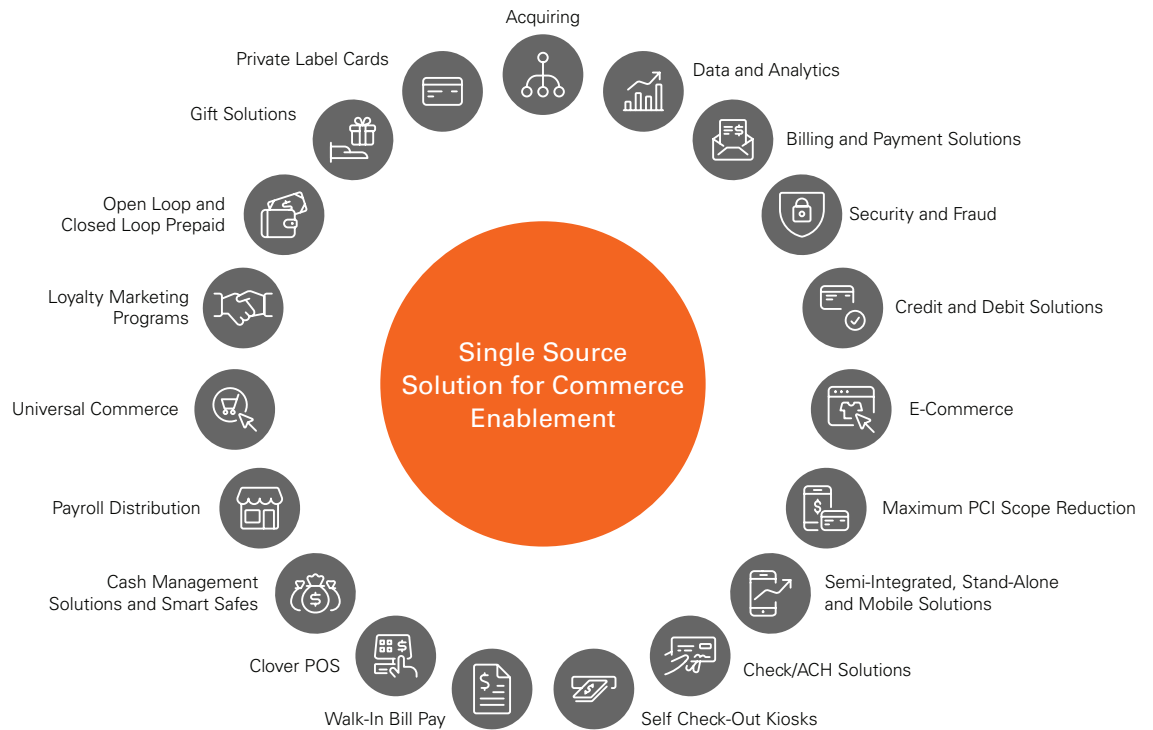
Acquiring

Data and Analytics

Billing and Payment Solutions

Security and Fraud

Credit and Debit Solutions

E-Commerce

Maximum PCI Scope Reduction

Semi-Integrated, Stand-Alone and Mobile Solutions

Check/ACH Solutions

Self Check-Out Kiosks

Walk-In Bill Pay

Clover POS

Cash Management Solutions and Smart Safes

Payroll Distribution

Universal Commerce

Loyalty Marketing Programs

Open Loop and Closed Loop Prepaid

Gift Solutions

Private Label Cards

Single Source Solution for Commerce Enablement